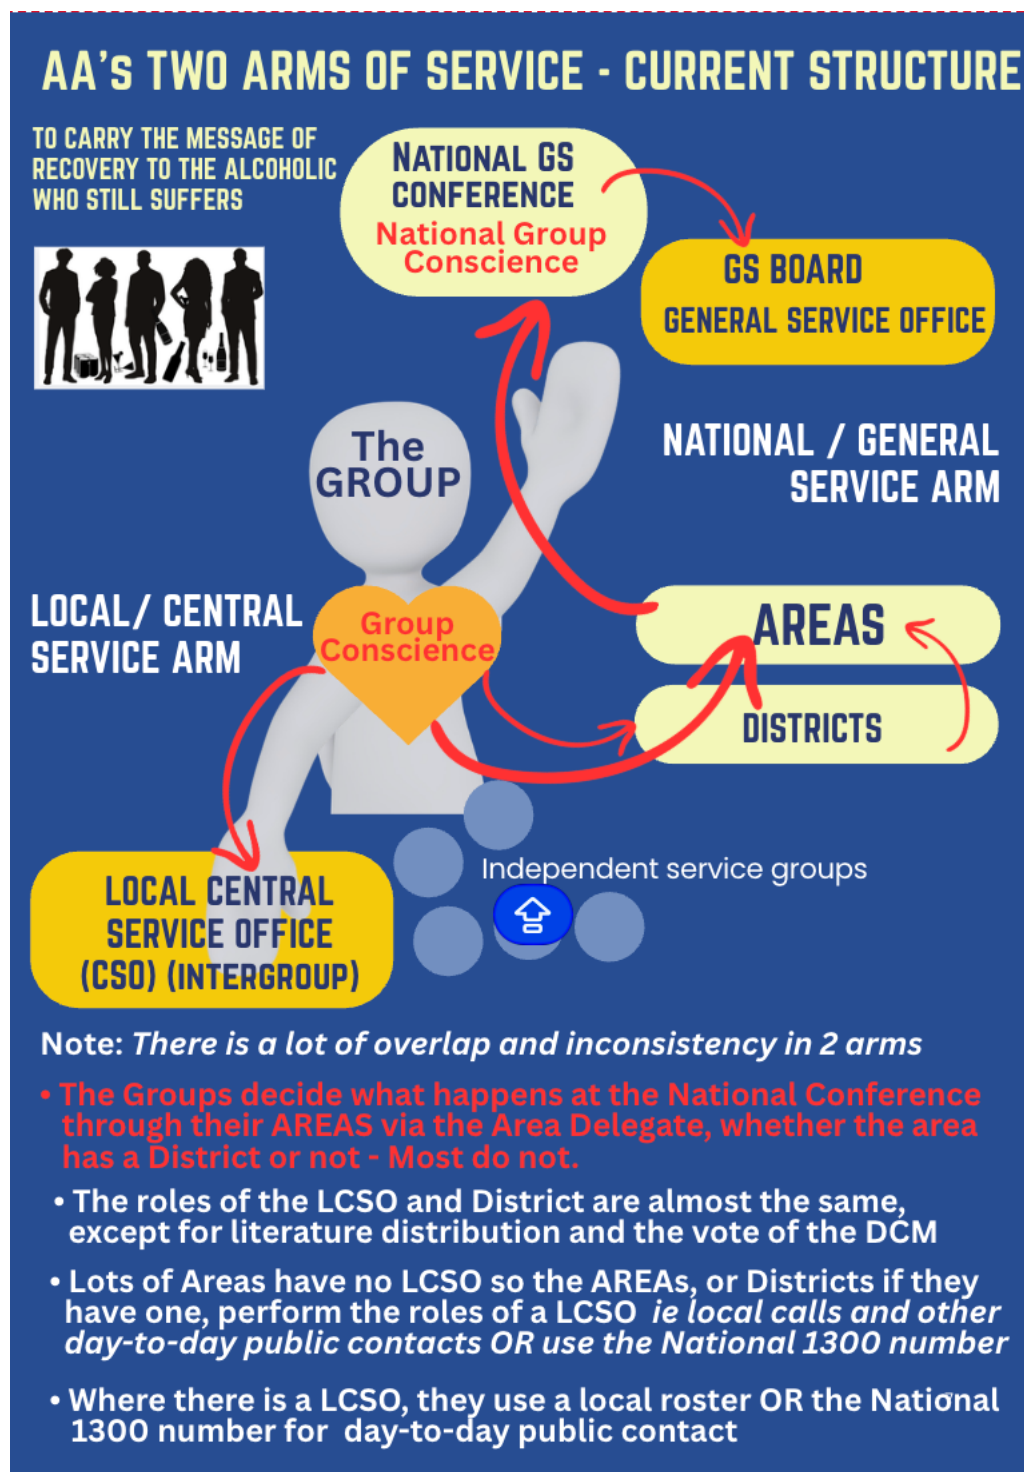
AA's TWO ARMS OF SERVICE - CURRENT STRUCTURE

TO CARRY THE MESSAGE OF RECOVERY TO THE ALCOHOLIC WHO STILL SUFFERS

NATIONAL GS CONFERENCE
National Group Conscience

GS BOARD
GENERAL SERVICE OFFICE

The GROUP

NATIONAL / GENERAL SERVICE ARM

LOCAL/ CENTRAL SERVICE ARM

Group Conscience

AREAS

DISTRICTS

Independent service groups

LOCAL CENTRAL SERVICE OFFICE (CSO) (INTERGROUP)

Note: There is a lot of overlap and inconsistency in 2 arms

• The Groups decide what happens at the National Conference through their AREAS via the Area Delegate, whether the area has a District or not - Most do not.

• The roles of the LCSO and District are almost the same, except for literature distribution and the vote of the DCM

• Lots of Areas have no LCSO so the AREAs, or Districts if they have one, perform the roles of a LCSO ie local calls and other day-to-day public contacts OR use the National 1300 number

• Where there is a LCSO, they use a local roster OR the National 1300 number for day-to-day public contact